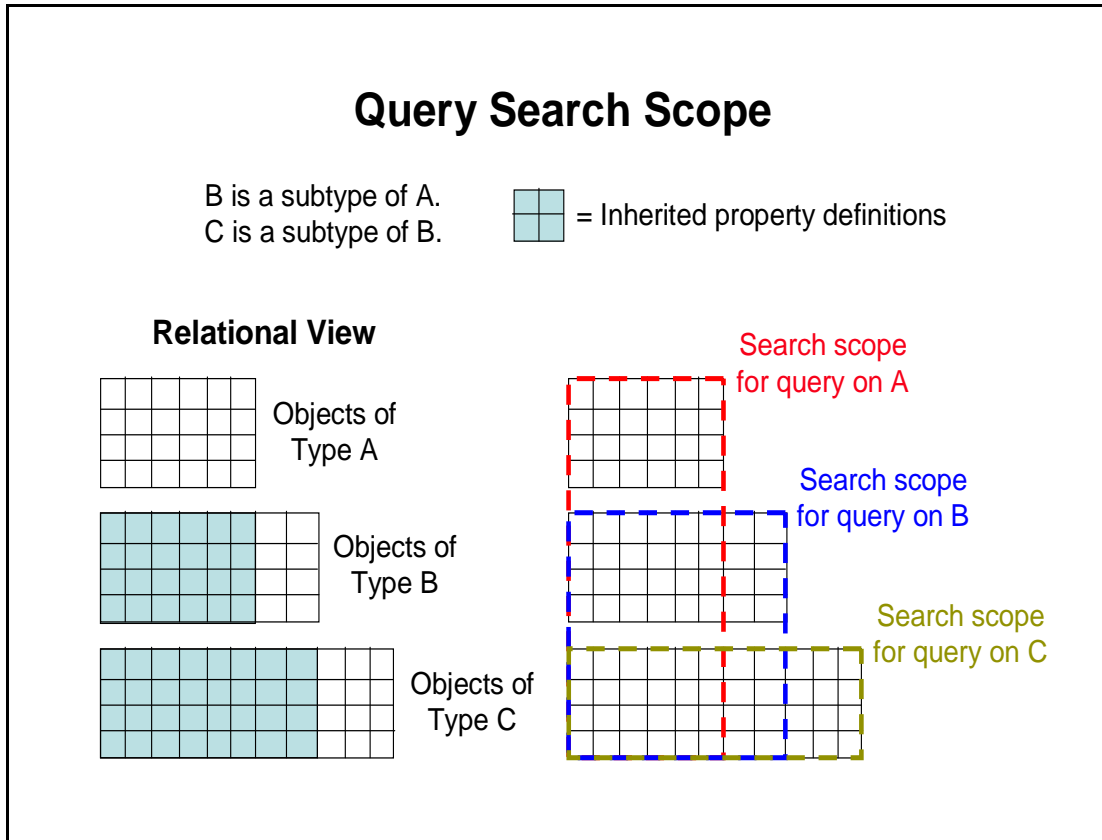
Query Search Scope

B is a subtype of A.
C is a subtype of B.

= Inherited property definitions

Relational View

Objects of Type A

Objects of Type B

Objects of Type C

Search scope for query on A

Search scope for query on B

Search scope for query on C